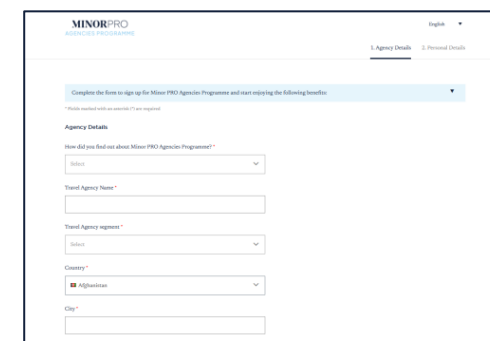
MINORPRO
AGENCIES PROGRAMME

English

1. Agency Details 2. Personal Details

Complete the form to sign up for Minor PRO Agencies Programme and start enjoying the following benefits

* Fields marked with an asterisk (*) are required

Agency Details

How did you find out about Minor PRO Agencies Programme? *

Select

Travel Agency Name *

Travel Agency segment *

Select

Country *

Afghanistan

City *